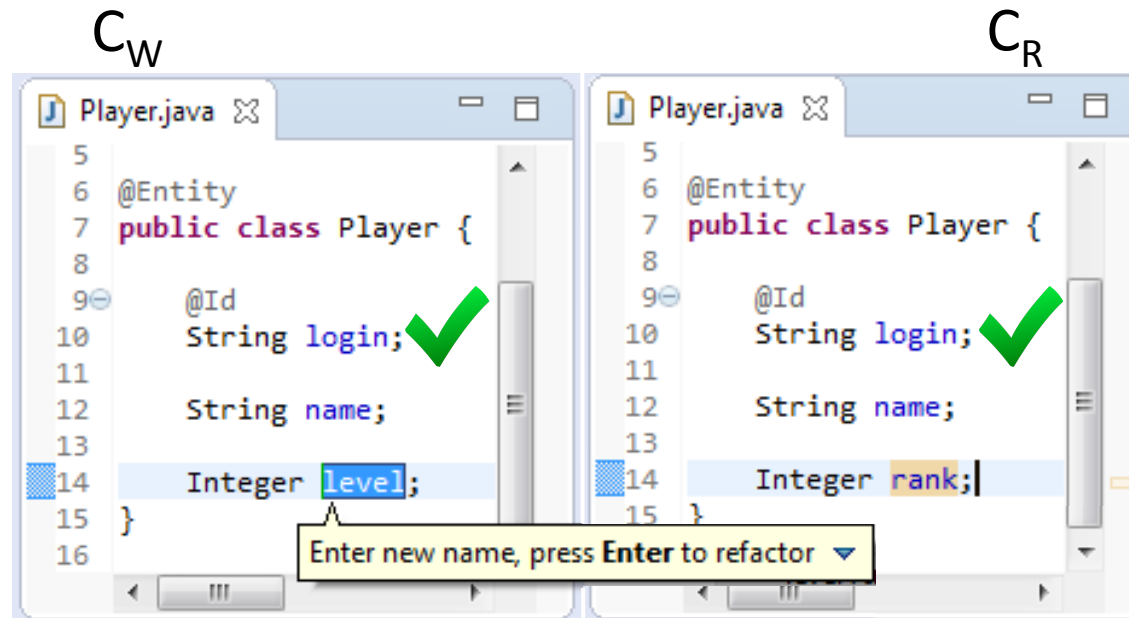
$C_W$

Player.java

5
6 @Entity
7 public class Player {
8
9 @Id
10 String login;
11
12 String name;
13
14 Integer level;
15 }
16

Enter new name, press **Enter** to refactor

$C_R$

Player.java

5
6 @Entity
7 public class Player {
8
9 @Id
10 String login;
11
12 String name;
13
14 Integer rank;
15 }